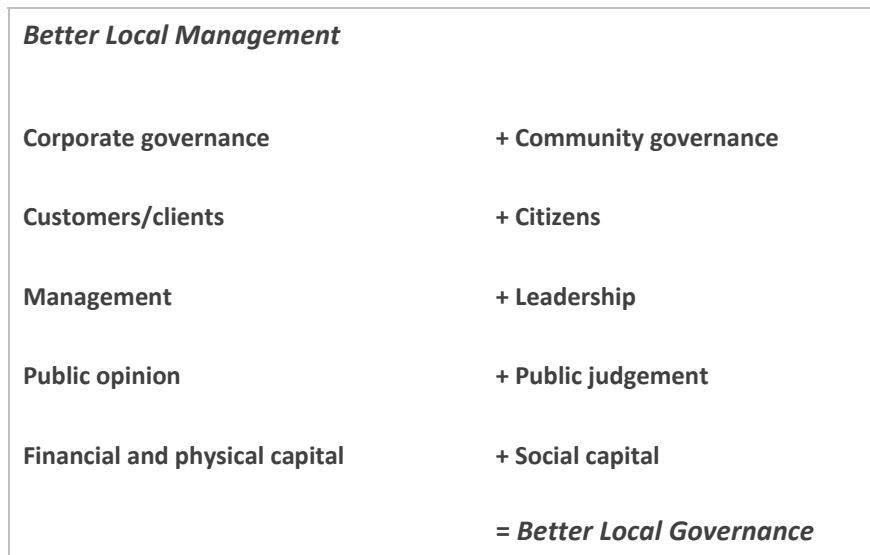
Better Local Management

| | |
|---|---|
| Corporate governance | + Community governance |
| Customers/clients | + Citizens |
| Management | + Leadership |
| Public opinion | + Public judgement |
| Financial and physical capital | + Social capital |
| | = Better Local Governance |